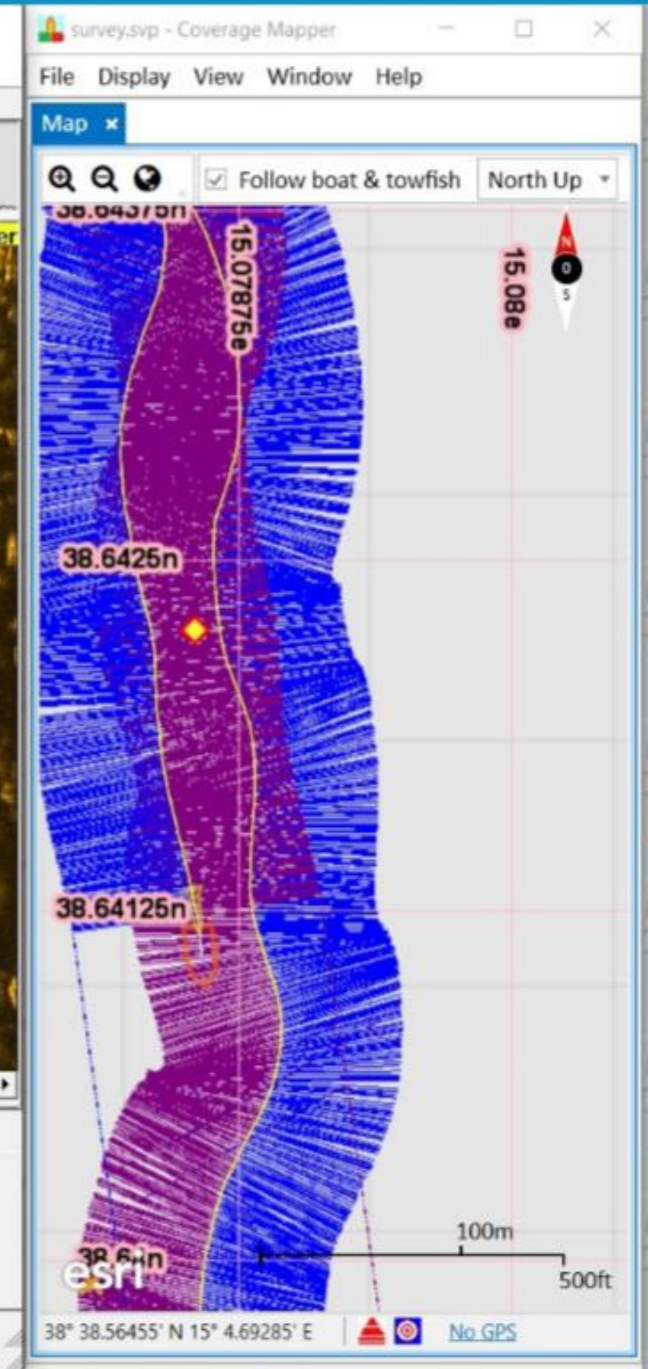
survey.svp - Coverage Mapper

File Display View Window Help

Map ×

Follow boat & towfish North Up

38.64375n

15.07875e

15.08e

N
0
S

38.6425n

38.64125n

38.6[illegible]n

esri

100m

500ft

38° 38.56455' N 15° 4.69285' E No GPS